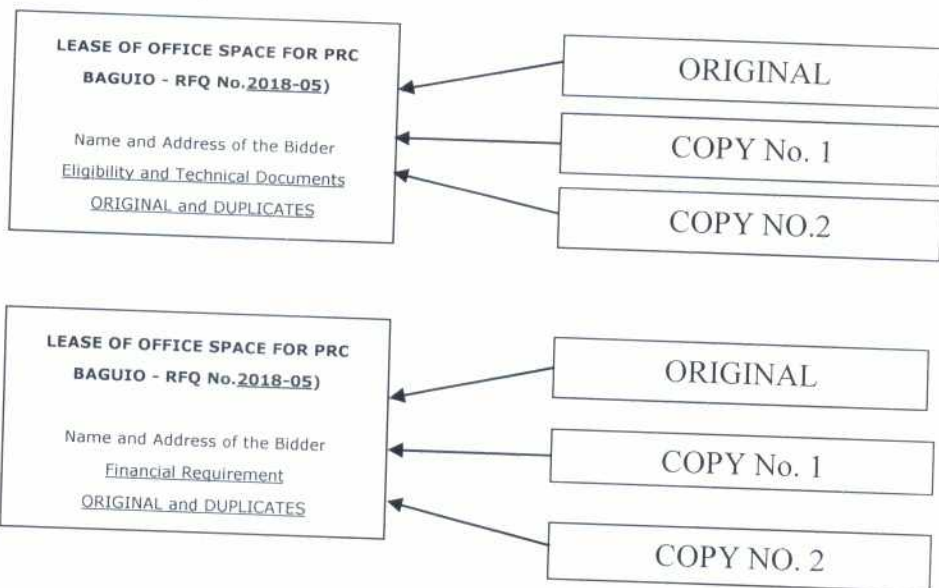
LEASE OF OFFICE SPACE FOR PRC BAGUIO - RFQ No.2018-05)

Name and Address of the Bidder
Eligibility and Technical Documents
ORIGINAL and DUPLICATES

ORIGINAL

COPY No. 1

COPY NO.2

LEASE OF OFFICE SPACE FOR PRC BAGUIO - RFQ No.2018-05)

Name and Address of the Bidder
Financial Requirement
ORIGINAL and DUPLICATES

ORIGINAL

COPY No. 1

COPY NO. 2